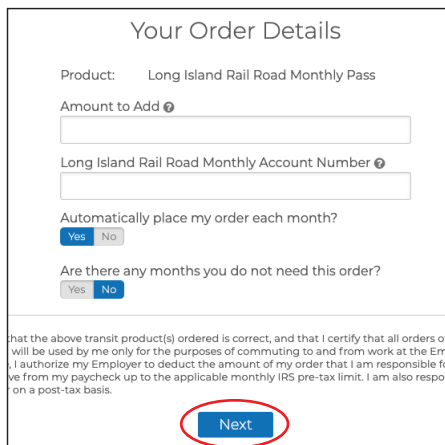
Your Order Details

Product: Long Island Rail Road Monthly Pass

Amount to Add

Long Island Rail Road Monthly Account Number

Automatically place my order each month?

Yes No

Are there any months you do not need this order?

Yes No

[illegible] that the above transit product(s) ordered is correct, and that I certify that all orders o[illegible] will be used by me only for the purposes of commuting to and from work at the Em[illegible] , I authorize my Employer to deduct the amount of my order that I am responsible f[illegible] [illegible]ve from my paycheck up to the applicable monthly IRS pre-tax limit. I am also respo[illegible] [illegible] on a post-tax basis.

Next